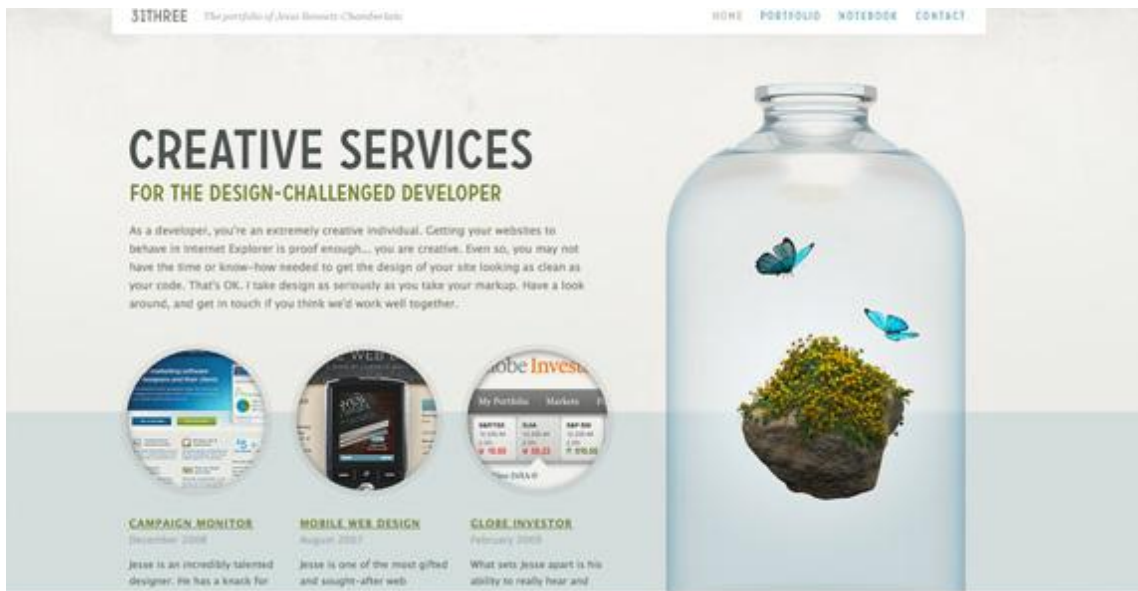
31THREE The portfolio of Jesse Bennett-Chamberlain

HOME PORTFOLIO NOTEBOOK CONTACT

CREATIVE SERVICES

FOR THE DESIGN-CHALLENGED DEVELOPER

As a developer, you're an extremely creative individual. Getting your websites to behave in Internet Explorer is proof enough... you are creative. Even so, you may not have the time or know-how needed to get the design of your site looking as clean as your code. That's OK. I take design as seriously as you take your markup. Have a look around, and get in touch if you think we'd work well together.

obe Invest

My Portfolio Markets

CAMPAIGN MONITOR
December 2008
Jesse is an incredibly talented designer. He has a knack for

MOBILE WEB DESIGN
August 2007
Jesse is one of the most gifted and sought-after web

GLOBE INVESTOR
February 2009
What sets Jesse apart is his ability to really hear and